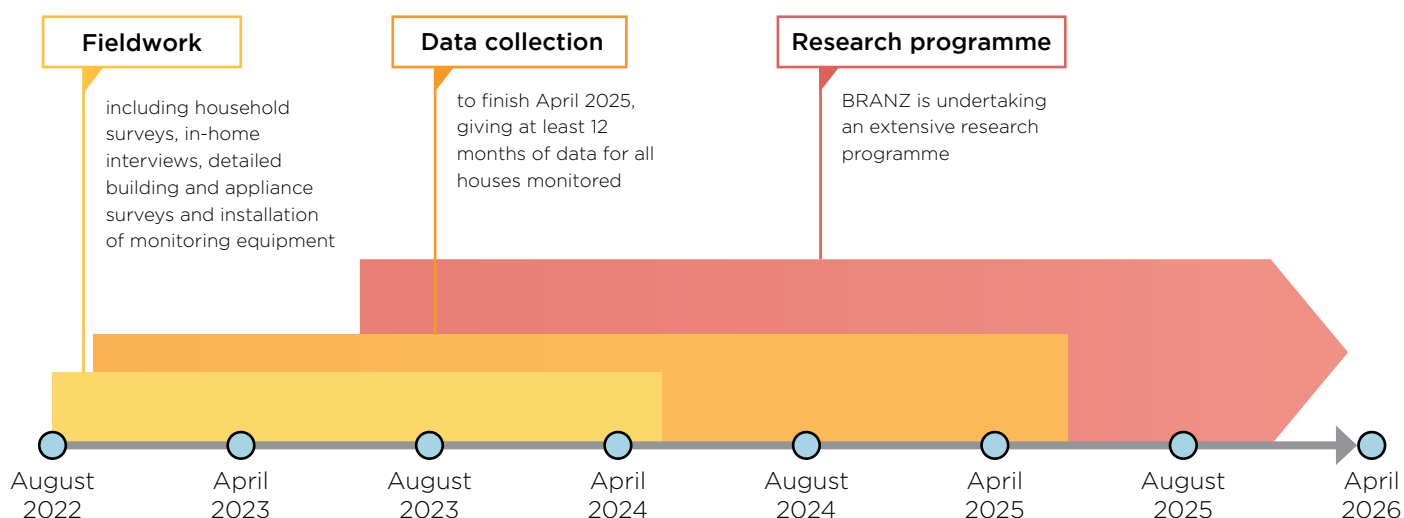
Fieldwork

including household surveys, in-home interviews, detailed building and appliance surveys and installation of monitoring equipment

Data collection

to finish April 2025, giving at least 12 months of data for all houses monitored

Research programme

BRANZ is undertaking an extensive research programme

August 2022

April 2023

August 2023

April 2024

August 2024

April 2025

August 2025

April 2026